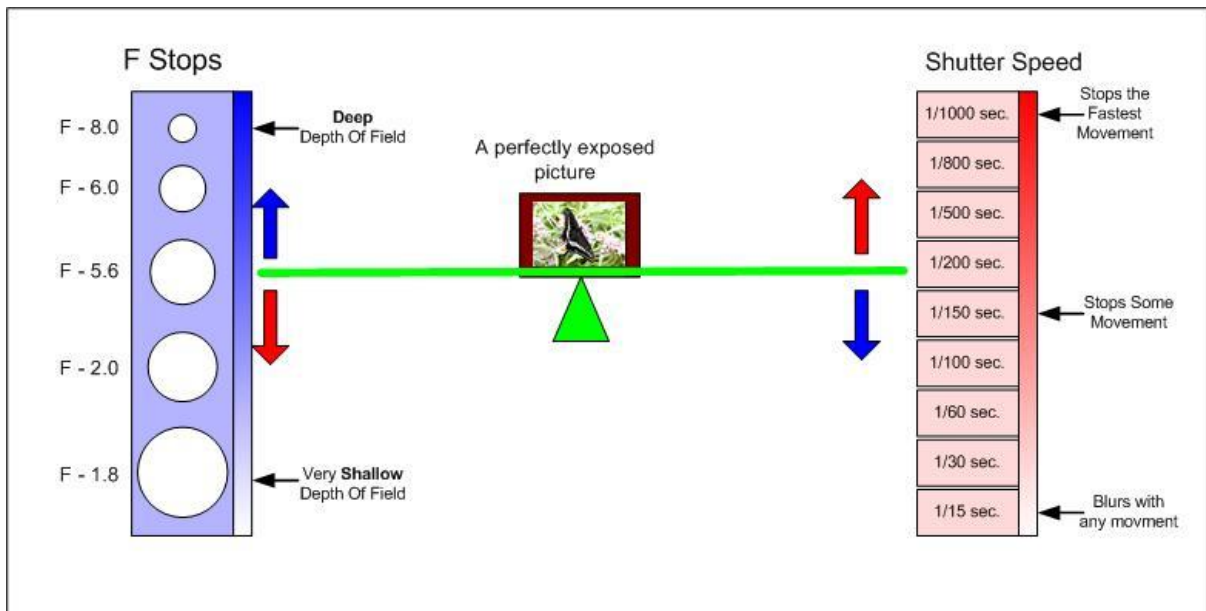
F Stops

F - 8.0

F - 6.0

F - 5.6

F - 2.0

F - 1.8

Deep
Depth Of Field

Very Shallow
Depth Of Field

A perfectly exposed picture

Shutter Speed

1/1000 sec.

1/800 sec.

1/500 sec.

1/200 sec.

1/150 sec.

1/100 sec.

1/60 sec.

1/30 sec.

1/15 sec.

Stops the Fastest Movement

Stops Some Movement

Blurs with any movment